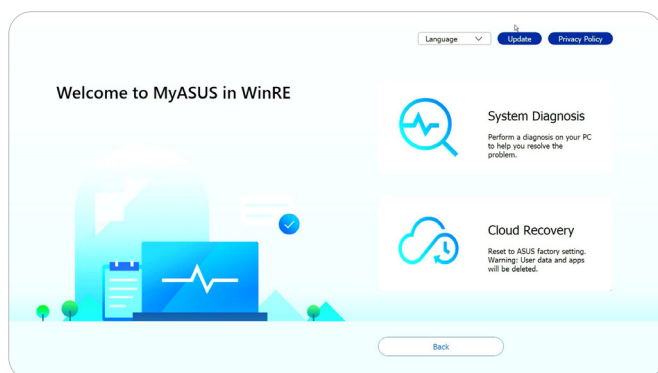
Language

Update

Privacy Policy

Welcome to MyASUS in WinRE

System Diagnosis

Perform a diagnosis on your PC to help you resolve the problem.

Cloud Recovery

Reset to ASUS factory setting. Warning: User data and apps will be deleted.

Back